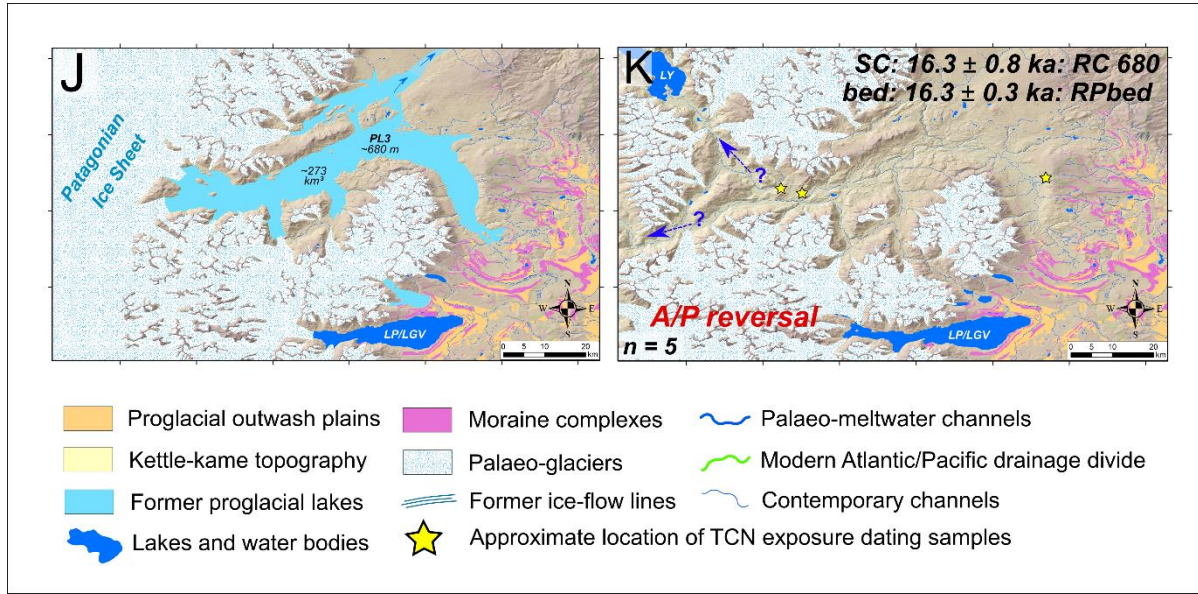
J

Patagonian Ice Sheet

PL3
~680 m

~273 km³

LP/LGV

N
W E
S

0 5 10 20 km

K

SC: 16.3 ± 0.8 ka: RC 680
bed: 16.3 ± 0.3 ka: RPbed

LY

?

?

A/P reversal

n = 5

LP/LGV

N
W E
S

0 5 10 20 km

Proglacial outwash plains
Kettle-kame topography
Former proglacial lakes
Lakes and water bodies
Moraine complexes
Palaeo-glaciers
Former ice-flow lines
Approximate location of TCN exposure dating samples
Palaeo-meltwater channels
Modern Atlantic/Pacific drainage divide
Contemporary channels